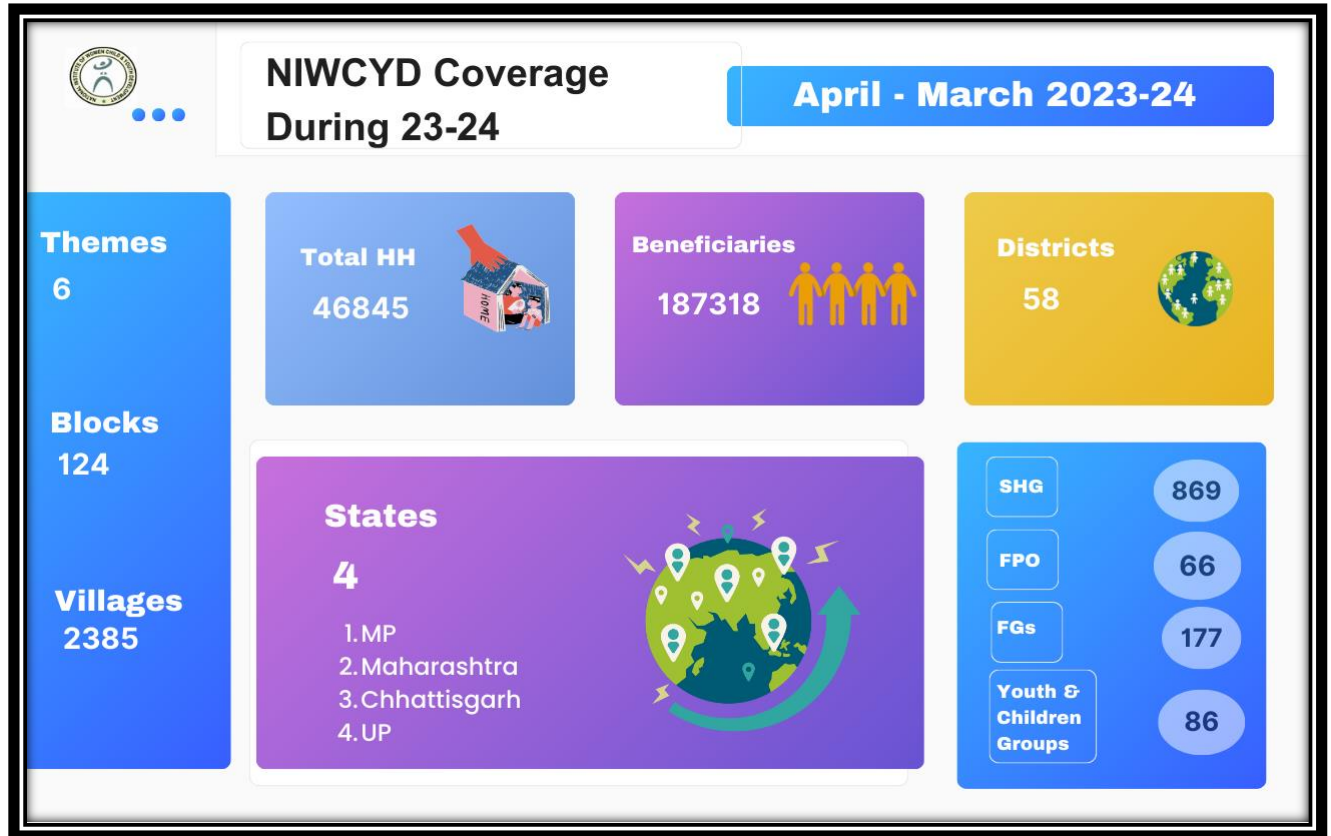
NIWCYD Coverage During 23-24

April - March 2023-24

Themes
6

Blocks
124

Villages
2385

Total HH
46845

HOME

Beneficiaries
187318

Districts
58

States
4
1. MP
2. Maharashtra
3. Chhattisgarh
4. UP

| SHG | 869 |
|---|---|
| FPO | 66 |
| FGs | 177 |
| Youth & Children Groups | 86 |